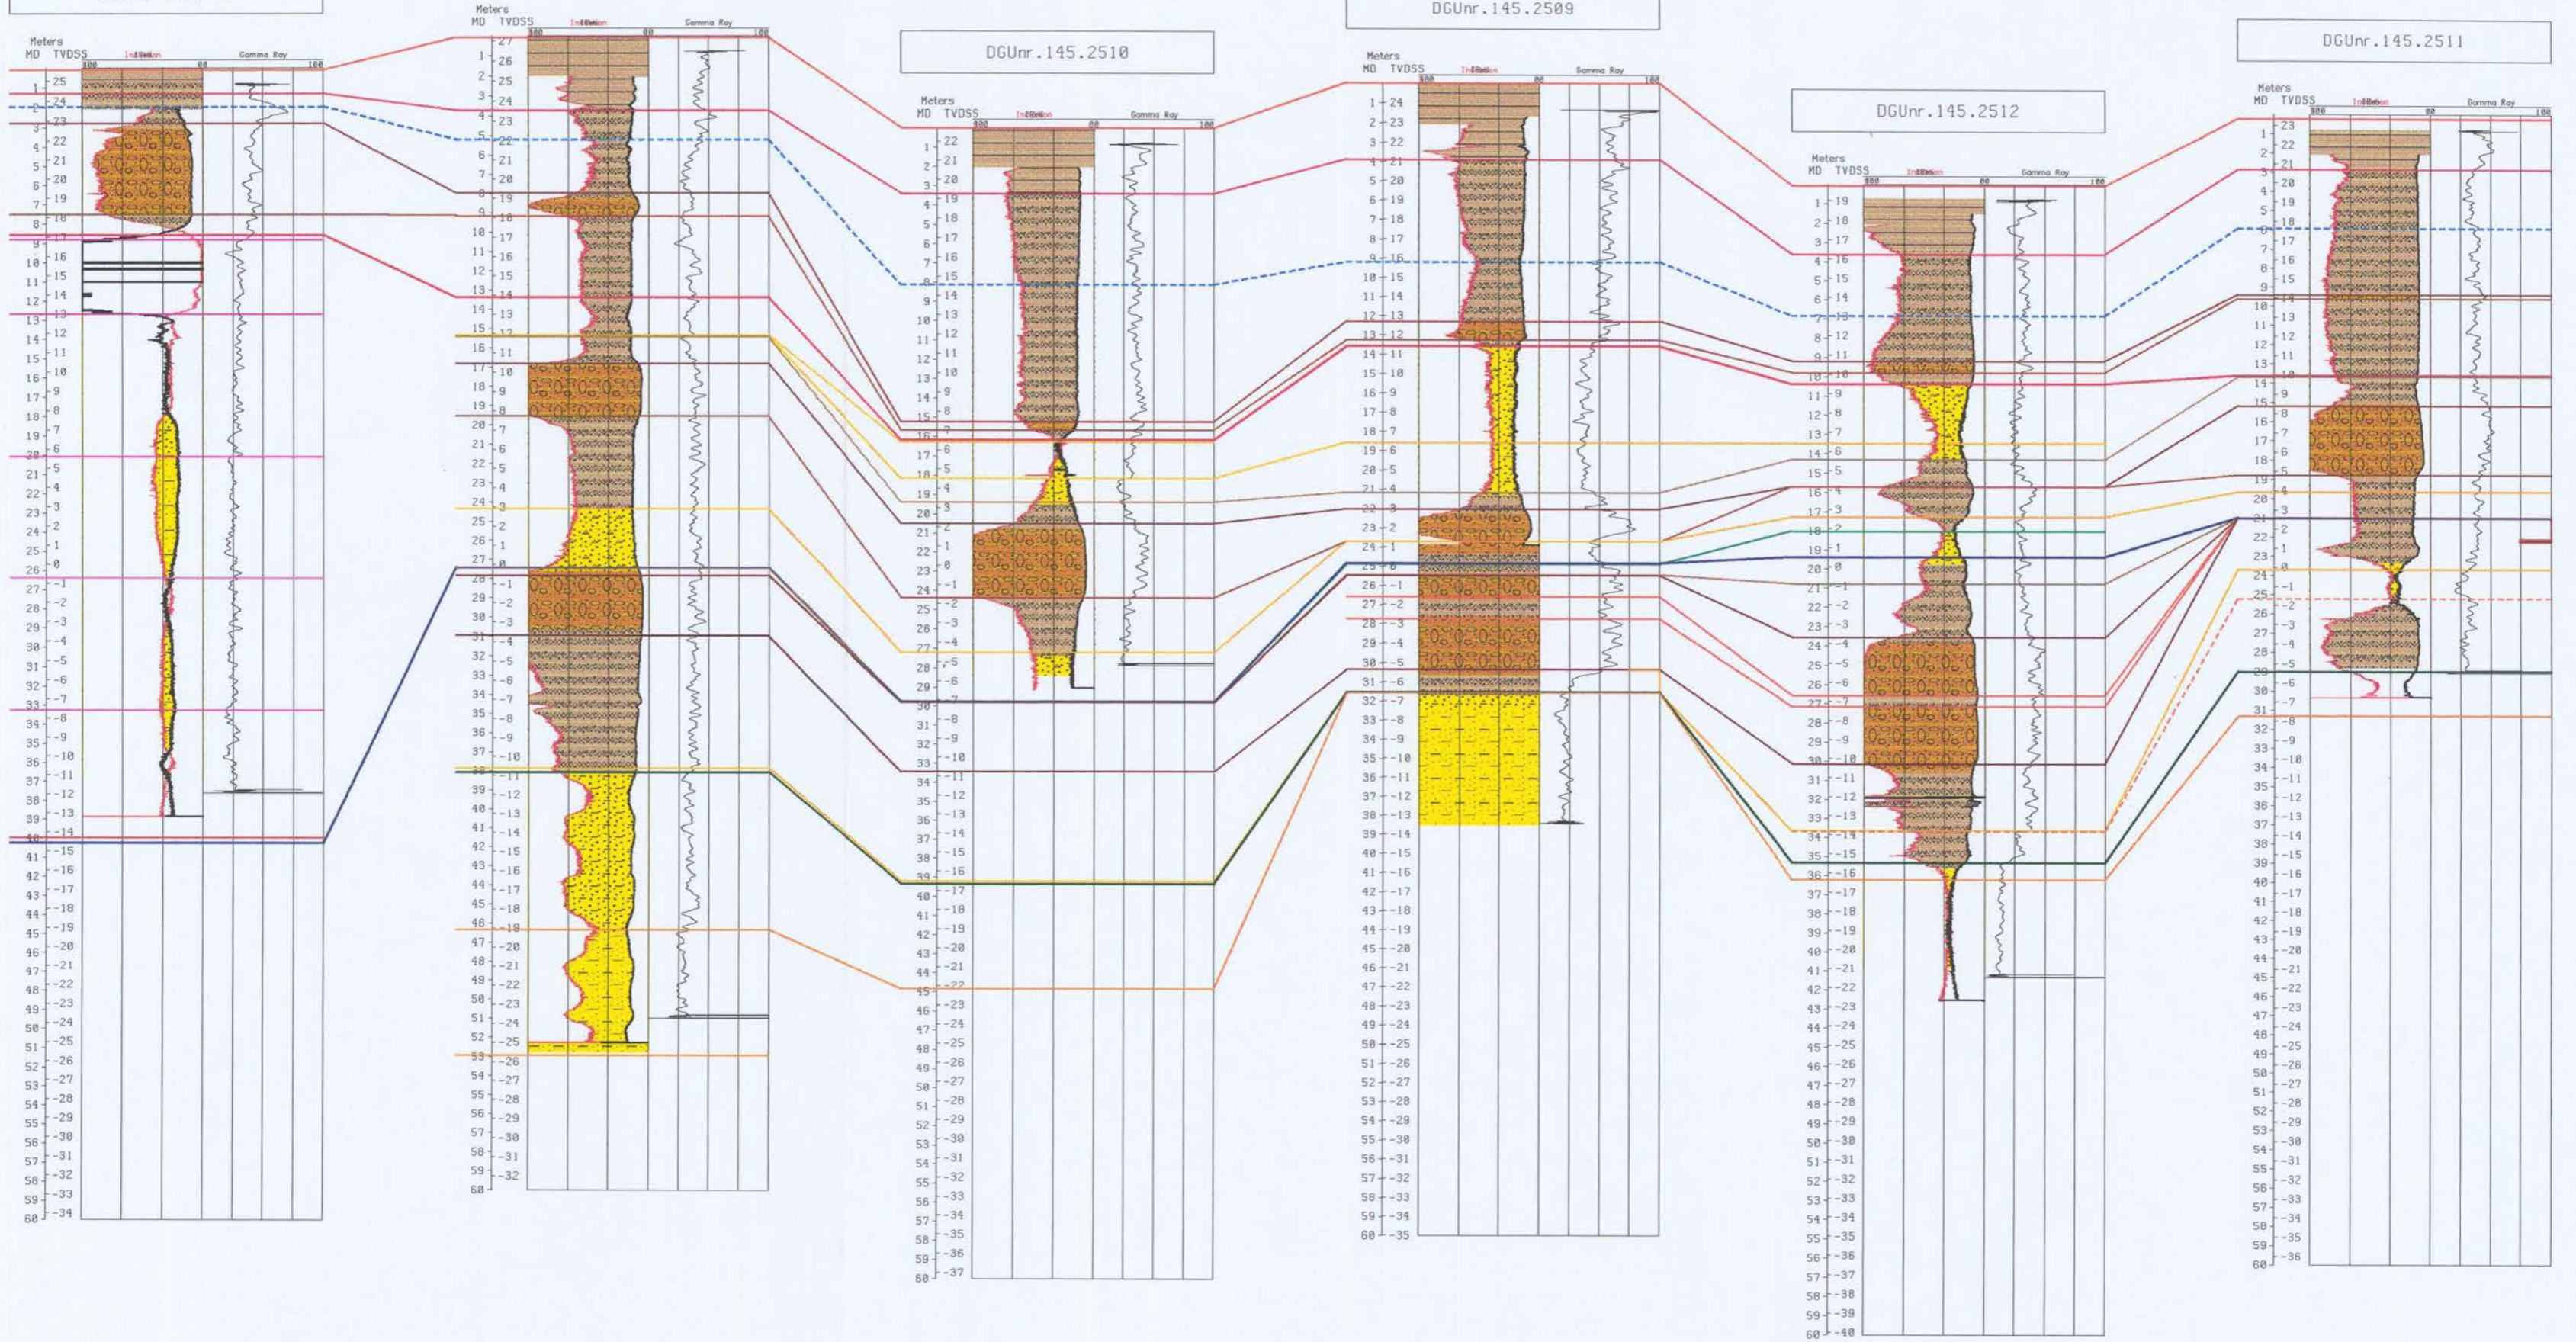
DGUnr.145.2509

DGUnr.145.2510

DGUnr.145.2512

DGUnr.145.2511

Meters
MD TVDSS

Induction

Gamma Ray

Meters
MD TVDSS

Induction

Gamma Ray

Meters
MD TVDSS

Induction

Gamma Ray

Meters
MD TVDSS

Induction

Gamma Ray

Meters
MD TVDSS

Induction

Gamma Ray

Meters
MD TVDSS

Induction

Gamma Ray